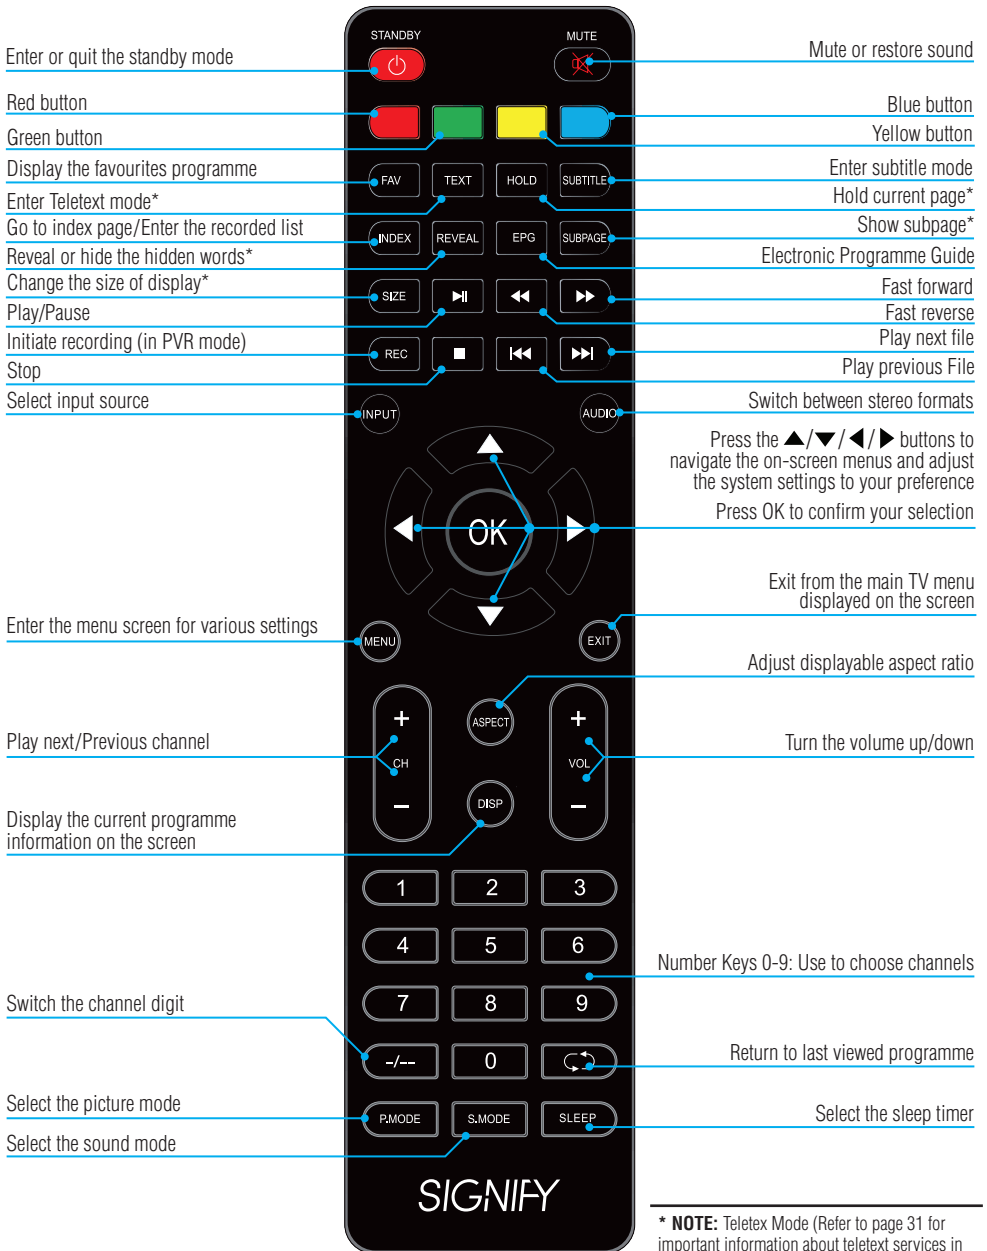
STANDBY

MUTE

Enter or quit the standby mode

Mute or restore sound

Red button

Blue button

Green button

Yellow button

Display the favourites programme

Enter subtitle mode

Enter Teletext mode*

Hold current page*

Go to index page/Enter the recorded list

Show subpage*

Reveal or hide the hidden words*

Electronic Programme Guide

Change the size of display*

Fast forward

Play/Pause

Fast reverse

Initiate recording (in PVR mode)

Play next file

Stop

Play previous File

Select input source

Switch between stereo formats

FAV TEXT HOLD SUBTITLE

INDEX REVEAL EPG SUBPAGE

SIZE

REC

INPUT AUDIO

Press the ▲/▼/◀/▶ buttons to navigate the on-screen menus and adjust the system settings to your preference

OK

Press OK to confirm your selection

Exit from the main TV menu displayed on the screen

Enter the menu screen for various settings

MENU EXIT

Adjust displayable aspect ratio

ASPECT

Play next/Previous channel

Turn the volume up/down

+ CH −

+ VOL −

Display the current programme information on the screen

DISP

1 2 3

4 5 6

Number Keys 0-9: Use to choose channels

7 8 9

Switch the channel digit

-/-- 0

Return to last viewed programme

Select the picture mode

P.MODE S.MODE SLEEP

Select the sleep timer

Select the sound mode

SIGNIFY

* NOTE: Teletex Mode (Refer to page 31 for important information about teletext services in